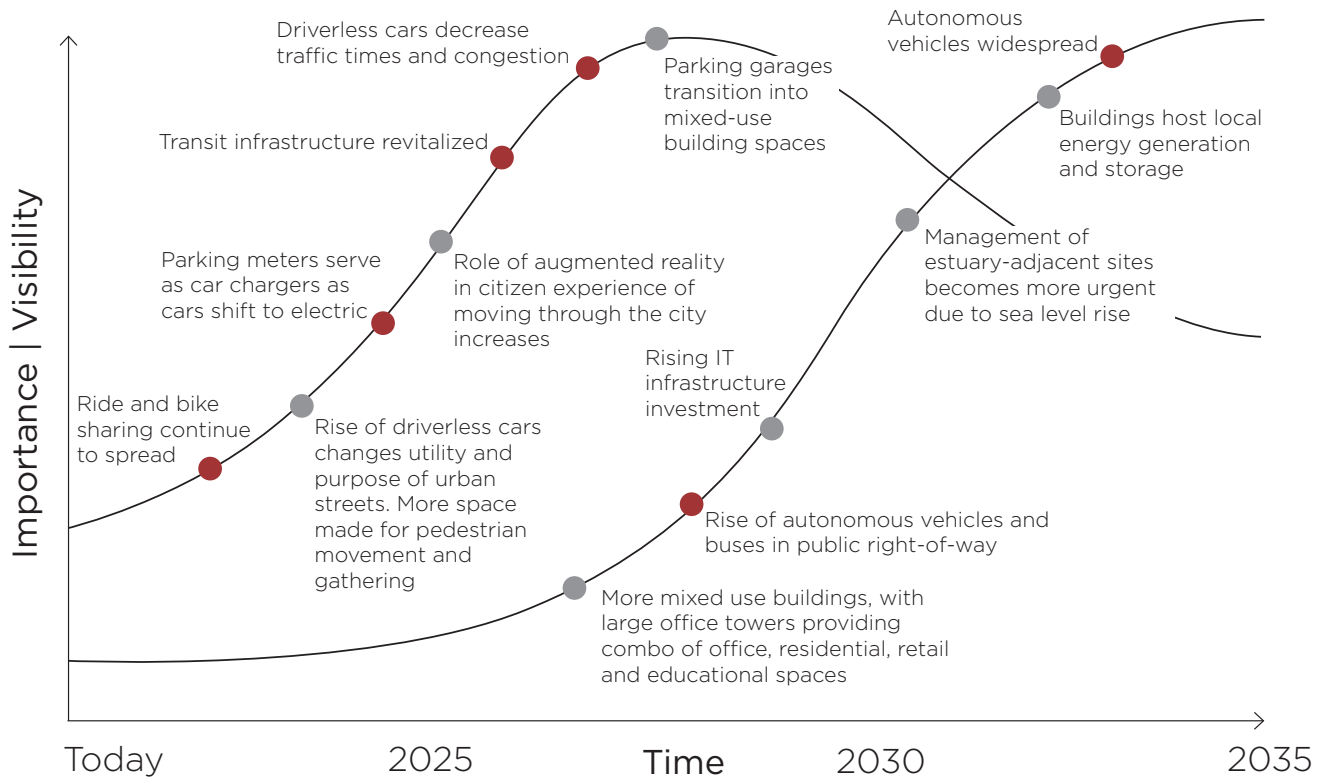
Importance | Visibility

Driverless cars decrease traffic times and congestion

Parking garages transition into mixed-use building spaces

Autonomous vehicles widespread

Buildings host local energy generation and storage

Transit infrastructure revitalized

Parking meters serve as car chargers as cars shift to electric

Role of augmented reality in citizen experience of moving through the city increases

Management of estuary-adjacent sites becomes more urgent due to sea level rise

Rising IT infrastructure investment

Ride and bike sharing continue to spread

Rise of driverless cars changes utility and purpose of urban streets. More space made for pedestrian movement and gathering

Rise of autonomous vehicles and buses in public right-of-way

More mixed use buildings, with large office towers providing combo of office, residential, retail and educational spaces

Today 2025 Time 2030 2035